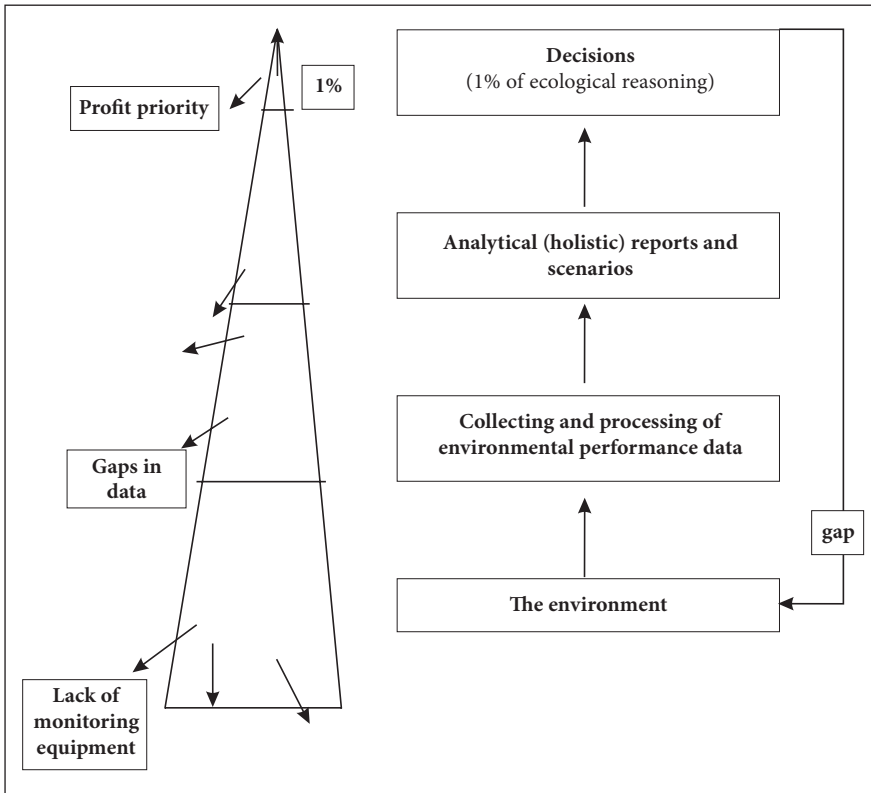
1%

Profit priority

Gaps in data

Lack of monitoring equipment

Decisions
(1% of ecological reasoning)

Analytical (holistic) reports and scenarios

Collecting and processing of environmental performance data

The environment

gap